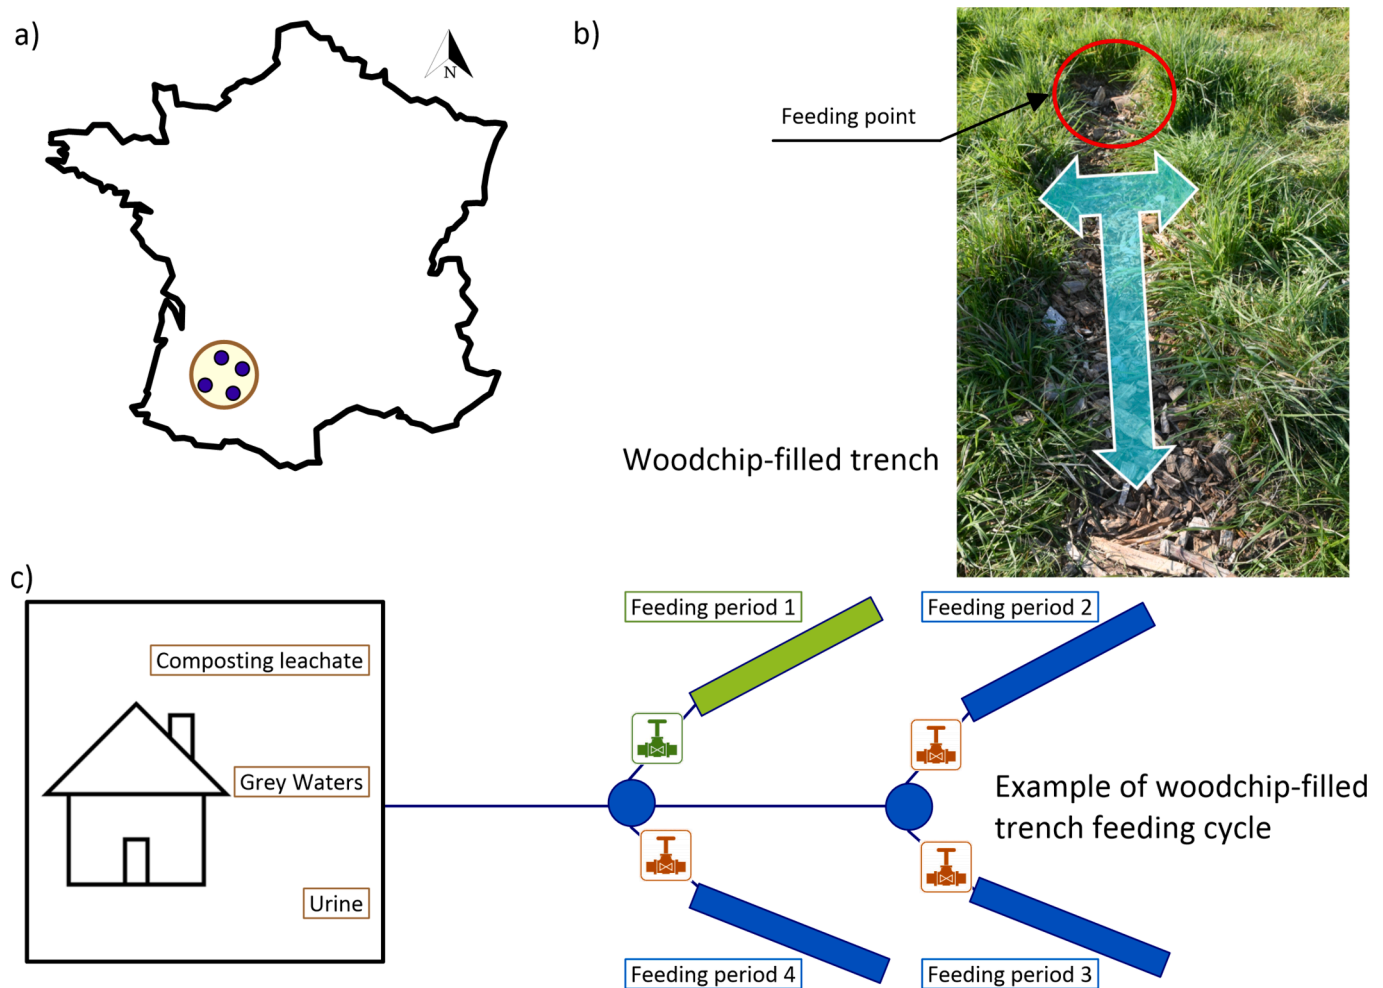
a)

N

b)

Feeding point

Woodchip-filled trench

c)

Composting leachate

Grey Waters

Urine

Feeding period 1

Feeding period 2

Example of woodchip-filled trench feeding cycle

Feeding period 4

Feeding period 3